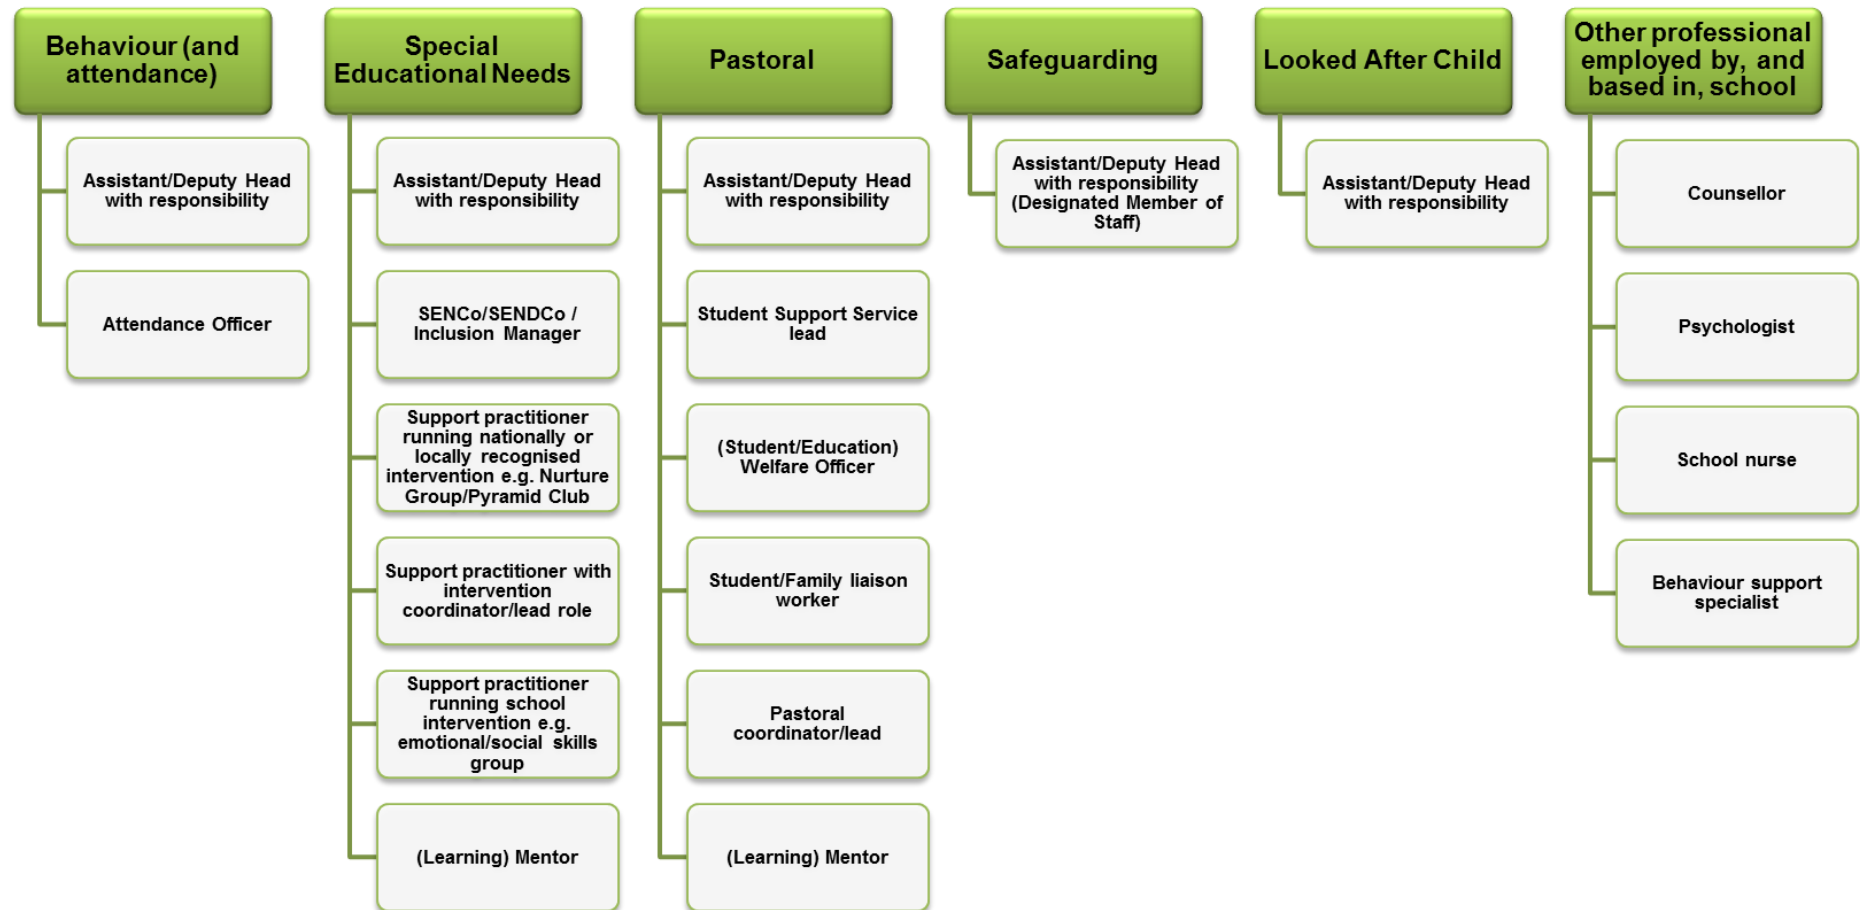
Behaviour (and attendance)

Assistant/Deputy Head with responsibility

Attendance Officer

Special Educational Needs

Assistant/Deputy Head with responsibility

SENCo/SENDCo / Inclusion Manager

Support practitioner running nationally or locally recognised intervention e.g. Nurture Group/Pyramid Club

Support practitioner with intervention coordinator/lead role

Support practitioner running school intervention e.g. emotional/social skills group

(Learning) Mentor

Pastoral

Assistant/Deputy Head with responsibility

Student Support Service lead

(Student/Education) Welfare Officer

Student/Family liaison worker

Pastoral coordinator/lead

(Learning) Mentor

Safeguarding

Assistant/Deputy Head with responsibility (Designated Member of Staff)

Looked After Child

Assistant/Deputy Head with responsibility

Other professional employed by, and based in, school

Counsellor

Psychologist

School nurse

Behaviour support specialist